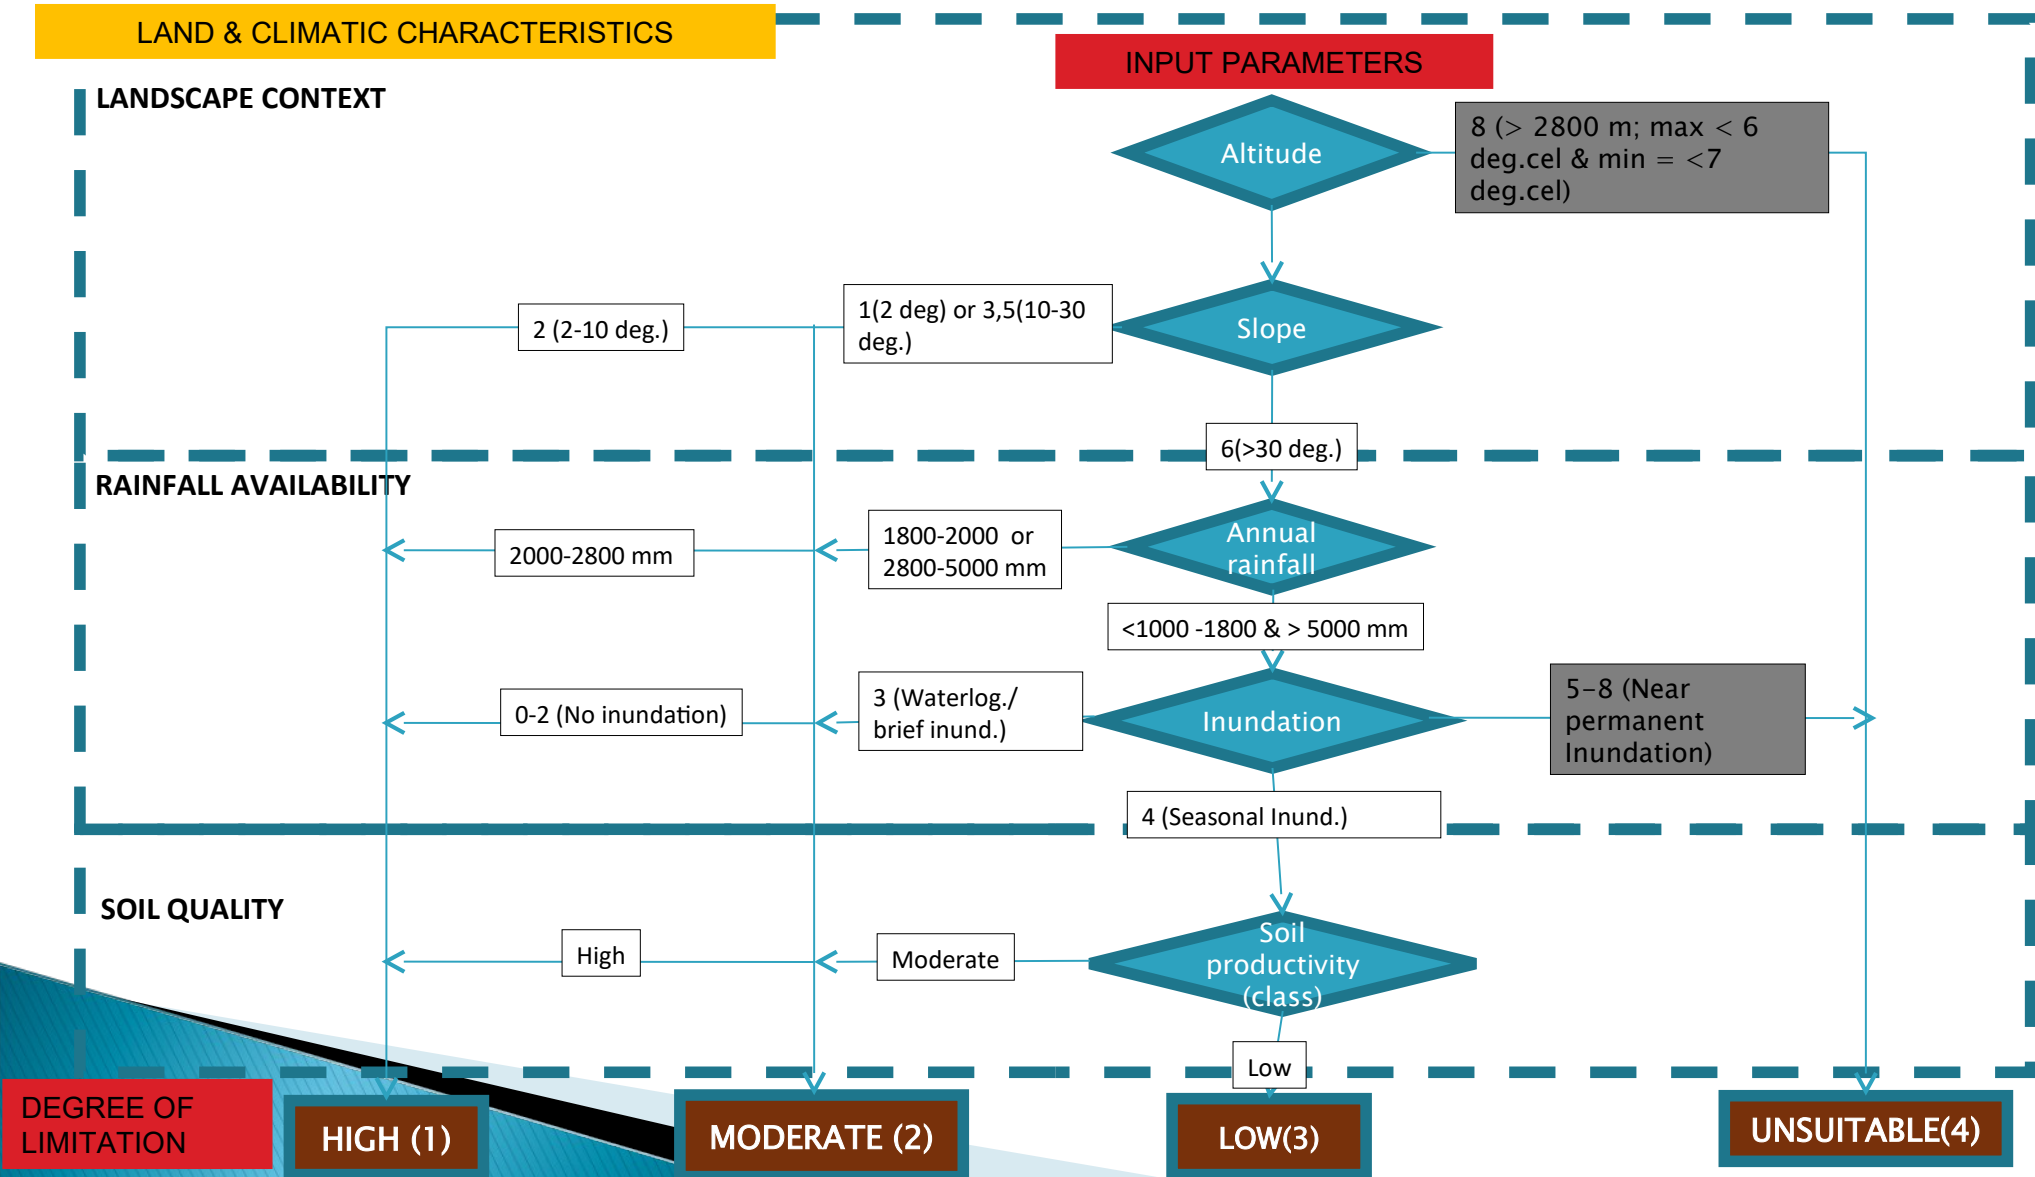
LAND & CLIMATIC CHARACTERISTICS

INPUT PARAMETERS

LANDSCAPE CONTEXT

Altitude

8 (> 2800 m; max < 6 deg.cel & min = <7 deg.cel)

Slope

2 (2-10 deg.)

1(2 deg) or 3,5(10-30 deg.)

6(>30 deg.)

RAINFALL AVAILABILITY

Annual rainfall

2000-2800 mm

1800-2000 or 2800-5000 mm

<1000 -1800 & > 5000 mm

Inundation

0-2 (No inundation)

3 (Waterlog./ brief inund.)

5–8 (Near permanent Inundation)

4 (Seasonal Inund.)

SOIL QUALITY

Soil productivity (class)

High

Moderate

Low

DEGREE OF LIMITATION

HIGH (1)

MODERATE (2)

LOW(3)

UNSUITABLE(4)